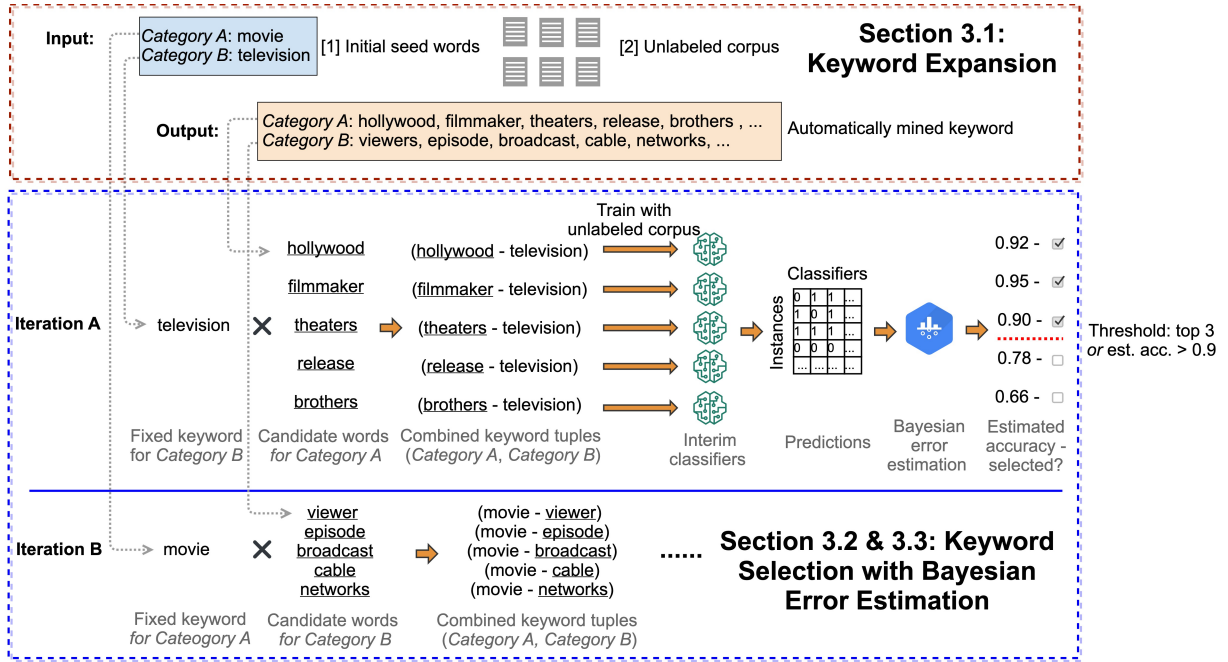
Input: Category A: movie
Category B: television

[1] Initial seed words

[2] Unlabeled corpus

Section 3.1: Keyword Expansion

Output: Category A: hollywood, filmmaker, theaters, release, brothers , ...
Category B: viewers, episode, broadcast, cable, networks, ...

Automatically mined keyword

Train with unlabeled corpus

Iteration A

television

×

hollywood
filmmaker
theaters
release
brothers

(hollywood - television)
(filmmaker - television)
(theaters - television)
(release - television)
(brothers - television)

Classifiers

Instances

| 0 | 1 | 1 | ... |
|---|---|---|---|
| 1 | 0 | 1 | ... |
| 1 | 1 | 1 | ... |
| 0 | 0 | 0 | ... |
| ... | ... | ... | ... |

0.92 -
0.95 -
0.90 -
0.78 -
0.66 -

Threshold: top 3 or est. acc. > 0.9

Fixed keyword for Category B

Candidate words for Category A

Combined keyword tuples (Category A, Category B)

Interim classifiers

Predictions

Bayesian error estimation

Estimated accuracy - selected?

Iteration B

movie

×

viewer
episode
broadcast
cable
networks

(movie - viewer)
(movie - episode)
(movie - broadcast)
(movie - cable)
(movie - networks)

......

Section 3.2 & 3.3: Keyword Selection with Bayesian Error Estimation

Fixed keyword for Cateogory A

Candidate words for Category B

Combined keyword tuples (Category A, Category B)